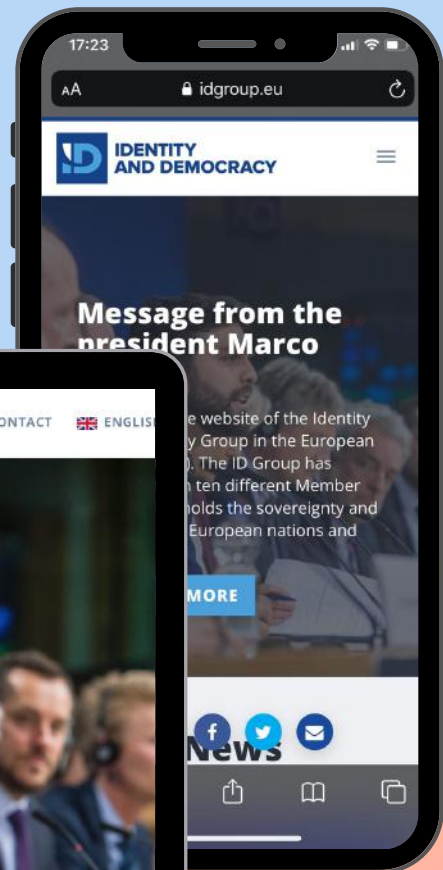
17:23

AA idgroup.eu

ID IDENTITY AND DEMOCRACY

Message from the president Marco

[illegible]e website of the Identity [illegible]y Group in the European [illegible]). The ID Group has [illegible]n ten different Member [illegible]holds the sovereignty and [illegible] European nations and

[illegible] MORE

News

ONTACT ENGLIS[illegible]